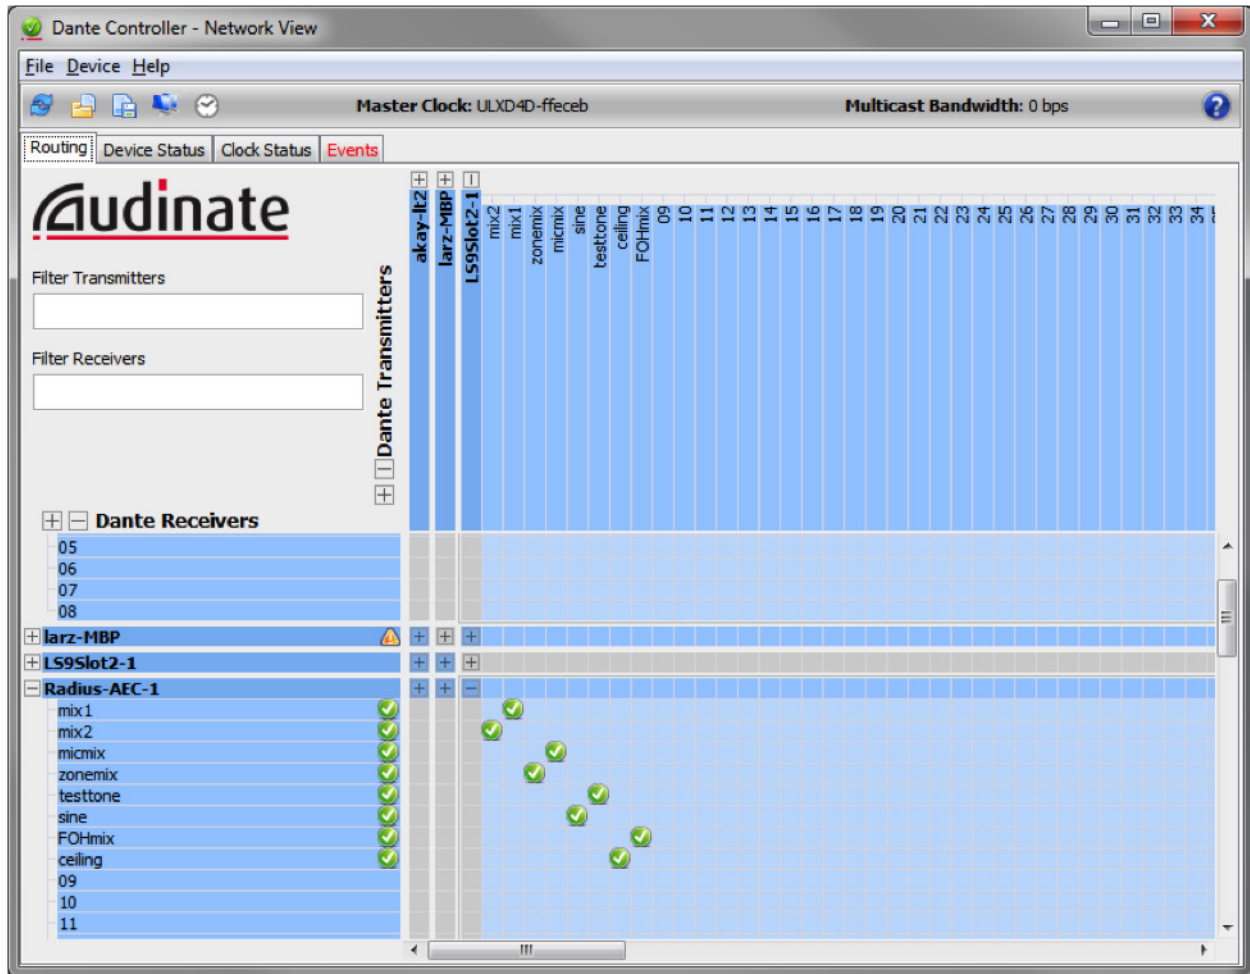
Dante Controller - Network View

File Device Help

Master Clock: ULXD4D-ffeceb

Multicast Bandwidth: 0 bps

Routing | Device Status | Clock Status | Events

Audinate

Filter Transmitters

Filter Receivers

Dante Transmitters

akay-lt2
larz-MBP
LS9Slot2-1
mix2
mix1
zonemix
micmix
sine
testtone
ceiling
FOHmix
09
10
11
12
13
14
15
16
17
18
19
20
21
22
23
24
25
26
27
28
29
30
31
32
33
34

Dante Receivers

05
06
07
08
larz-MBP
LS9Slot2-1
Radius-AEC-1
mix1
mix2
micmix
zonemix
testtone
sine
FOHmix
ceiling
09
10
11